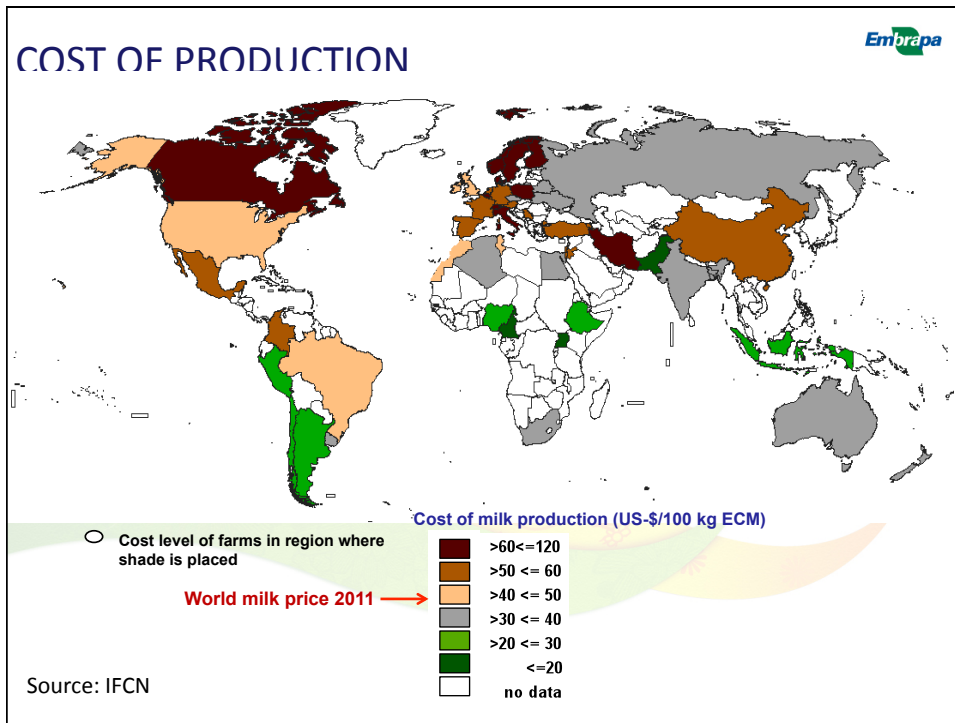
COST OF PRODUCTION

Embrapa

Cost of milk production (US-$/100 kg ECM)

Cost level of farms in region where shade is placed

World milk price 2011

>60<=120
>50 <= 60
>40 <= 50
>30 <= 40
>20 <= 30
<=20
no data

Source: IFCN